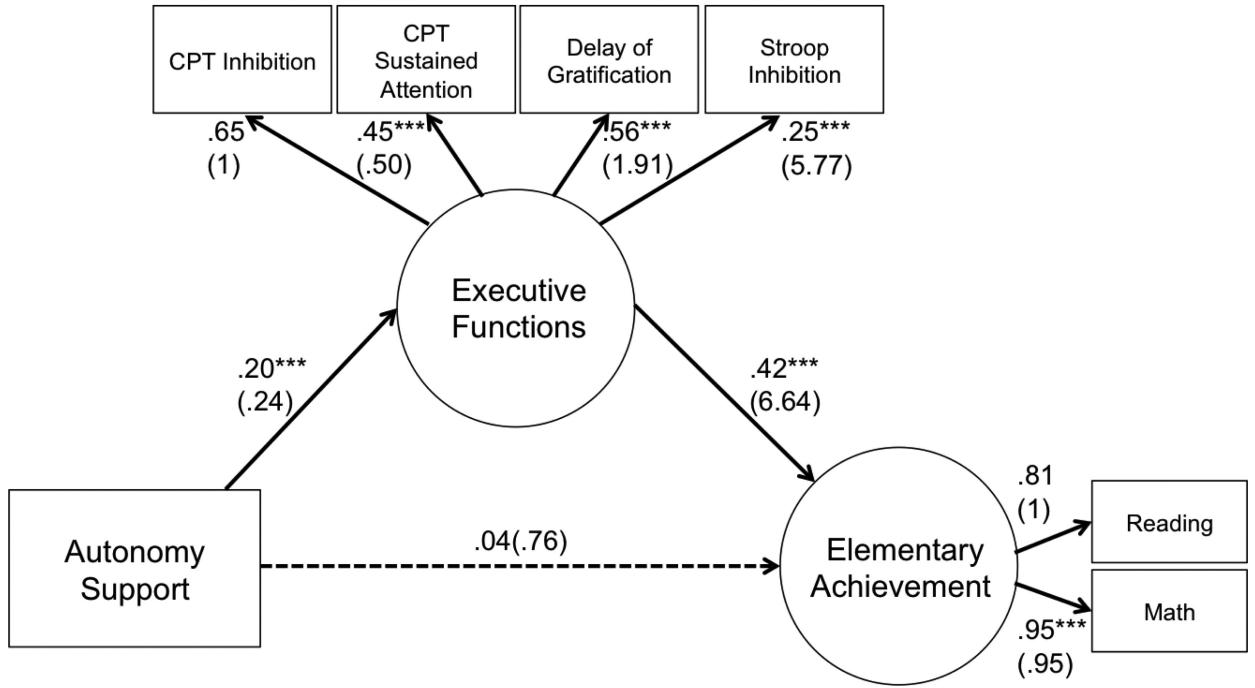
CPT Inhibition

CPT Sustained Attention

Delay of Gratification

Stroop Inhibition

.65 (1)

.45*** (.50)

.56*** (1.91)

.25*** (5.77)

Executive Functions

.20*** (.24)

.42*** (6.64)

Autonomy Support

.04(.76)

Elementary Achievement

.81 (1)

Reading

Math

.95*** (.95)